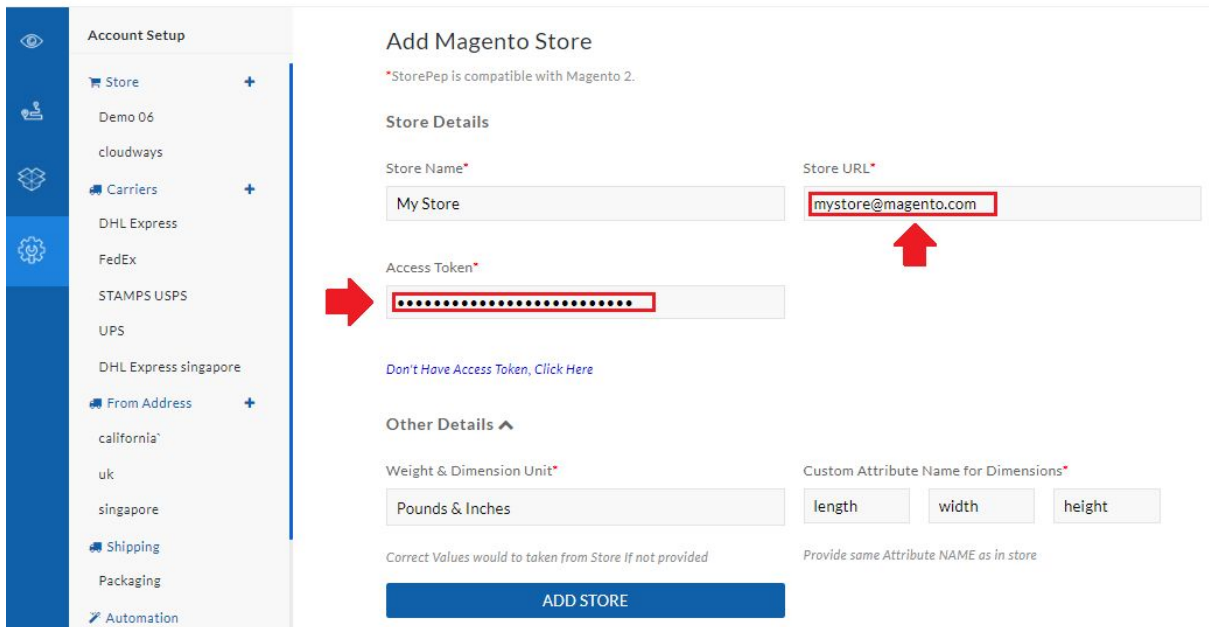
Account Setup

Store +

Demo 06

cloudways

Carriers +

DHL Express

FedEx

STAMPS USPS

UPS

DHL Express singapore

From Address +

california`

uk

singapore

Shipping

Packaging

Automation

Add Magento Store

*StorePep is compatible with Magento 2.

Store Details

Store Name*

My Store

Store URL*

mystore@magento.com

Access Token*

••••••••••••••••••••••••••••

Don't Have Access Token, Click Here

Other Details

Weight & Dimension Unit*

Pounds & Inches

Correct Values would to taken from Store If not provided

Custom Attribute Name for Dimensions*

length

width

height

Provide same Attribute NAME as in store

ADD STORE